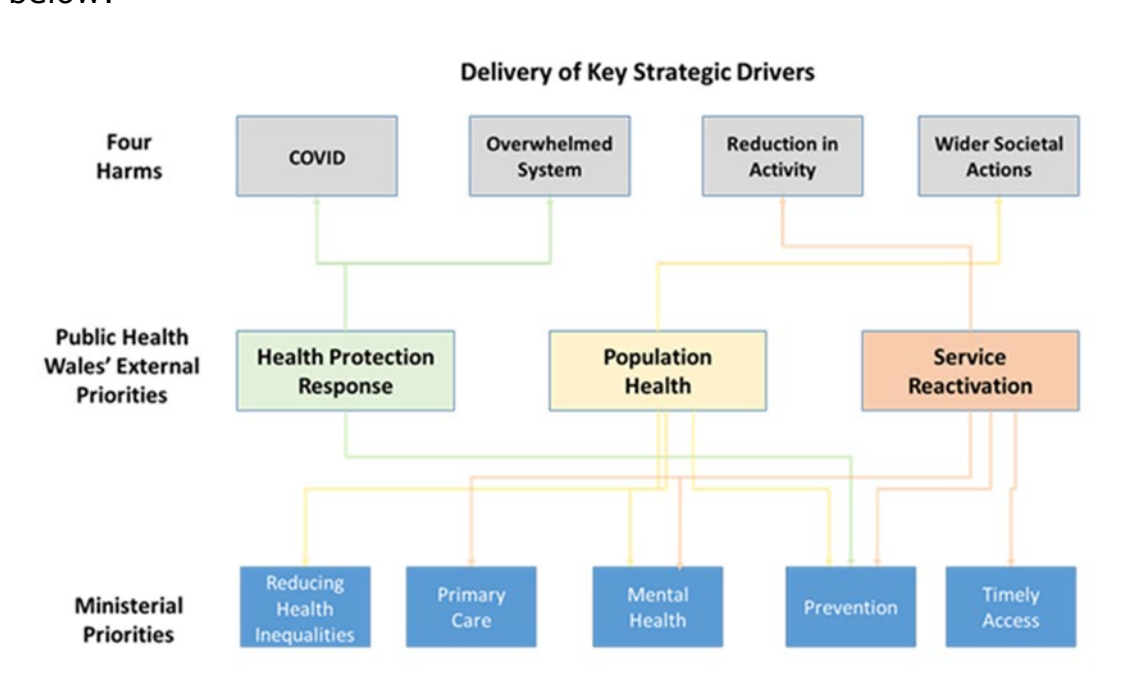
below:

Delivery of Key Strategic Drivers

Four Harms

COVID

Overwhelmed System

Reduction in Activity

Wider Societal Actions

Public Health Wales' External Priorities

Health Protection Response

Population Health

Service Reactivation

Ministerial Priorities

Reducing Health Inequalities

Primary Care

Mental Health

Prevention

Timely Access